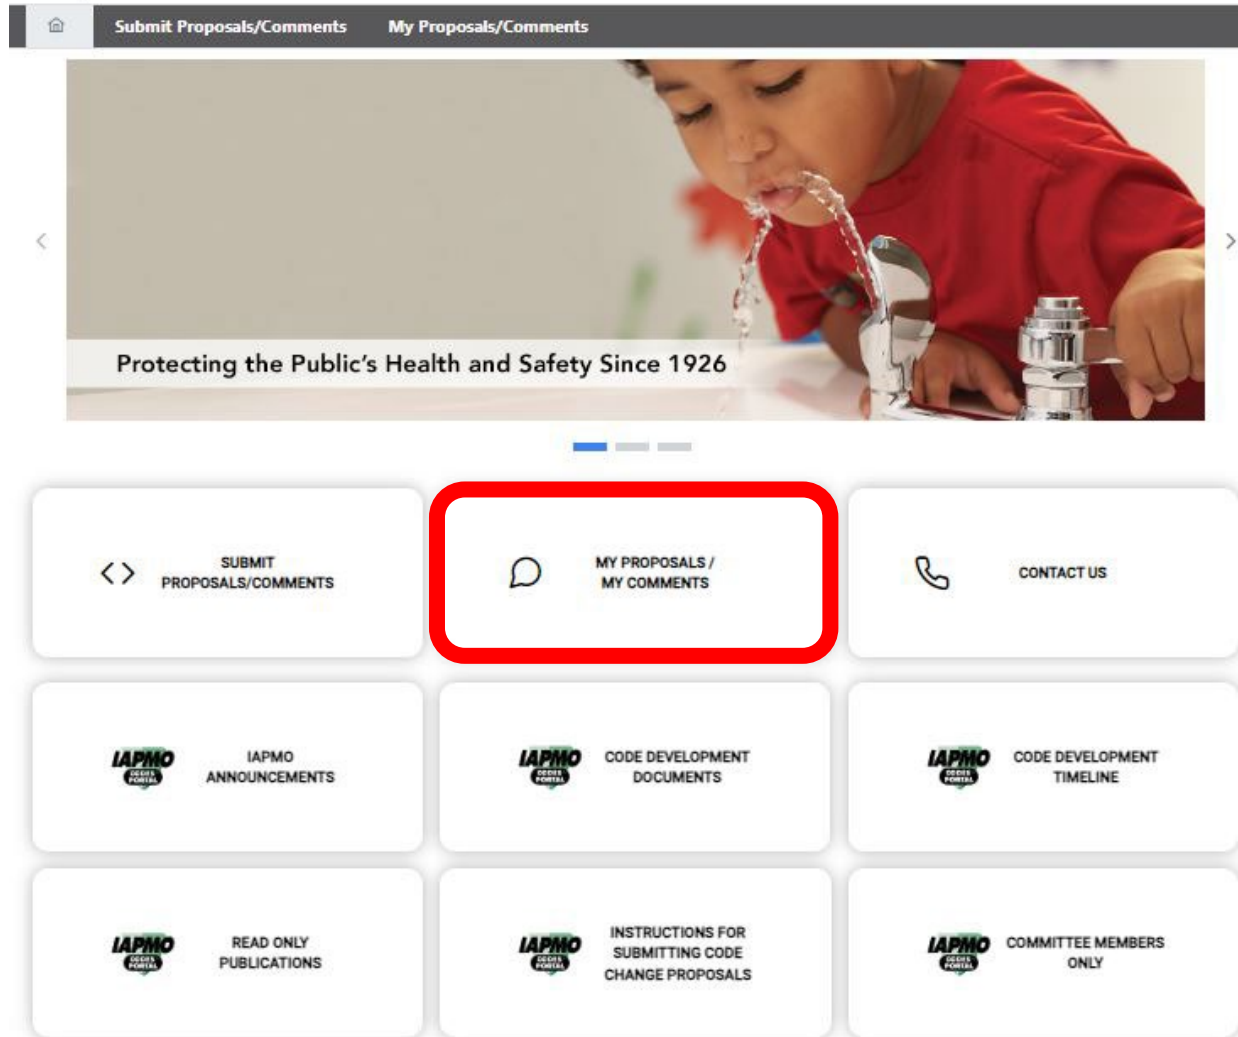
Submit Proposals/Comments My Proposals/Comments

Protecting the Public's Health and Safety Since 1926

SUBMIT PROPOSALS/COMMENTS

MY PROPOSALS / MY COMMENTS

CONTACT US

IAPMO CODES PORTAL

IAPMO ANNOUNCEMENTS

IAPMO CODES PORTAL

CODE DEVELOPMENT DOCUMENTS

IAPMO CODES PORTAL

CODE DEVELOPMENT TIMELINE

IAPMO CODES PORTAL

READ ONLY PUBLICATIONS

IAPMO CODES PORTAL

INSTRUCTIONS FOR SUBMITTING CODE CHANGE PROPOSALS

IAPMO CODES PORTAL

COMMITTEE MEMBERS ONLY